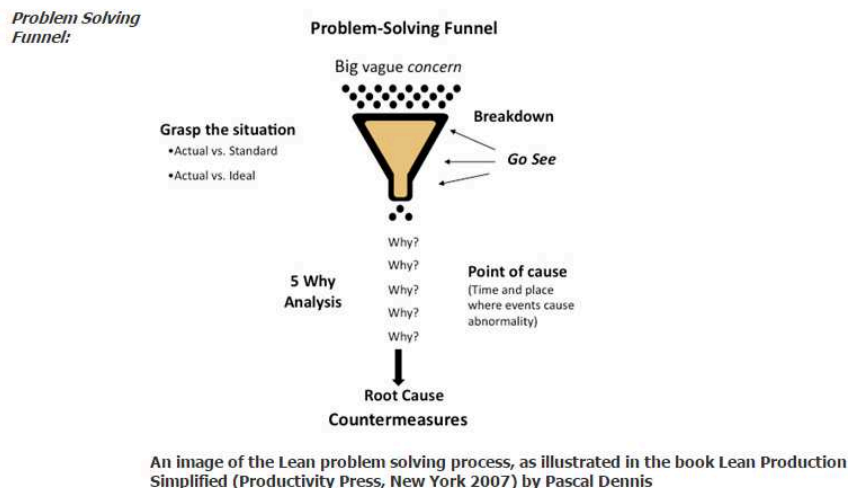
Problem Solving Funnel:

Problem-Solving Funnel

Big vague concern

Breakdown

Grasp the situation
•Actual vs. Standard
•Actual vs. Ideal

Go See

Why?
Why?
Why?
Why?
Why?

5 Why Analysis

Point of cause
(Time and place where events cause abnormality)

Root Cause
Countermeasures

An image of the Lean problem solving process, as illustrated in the book Lean Production Simplified (Productivity Press, New York 2007) by Pascal Dennis